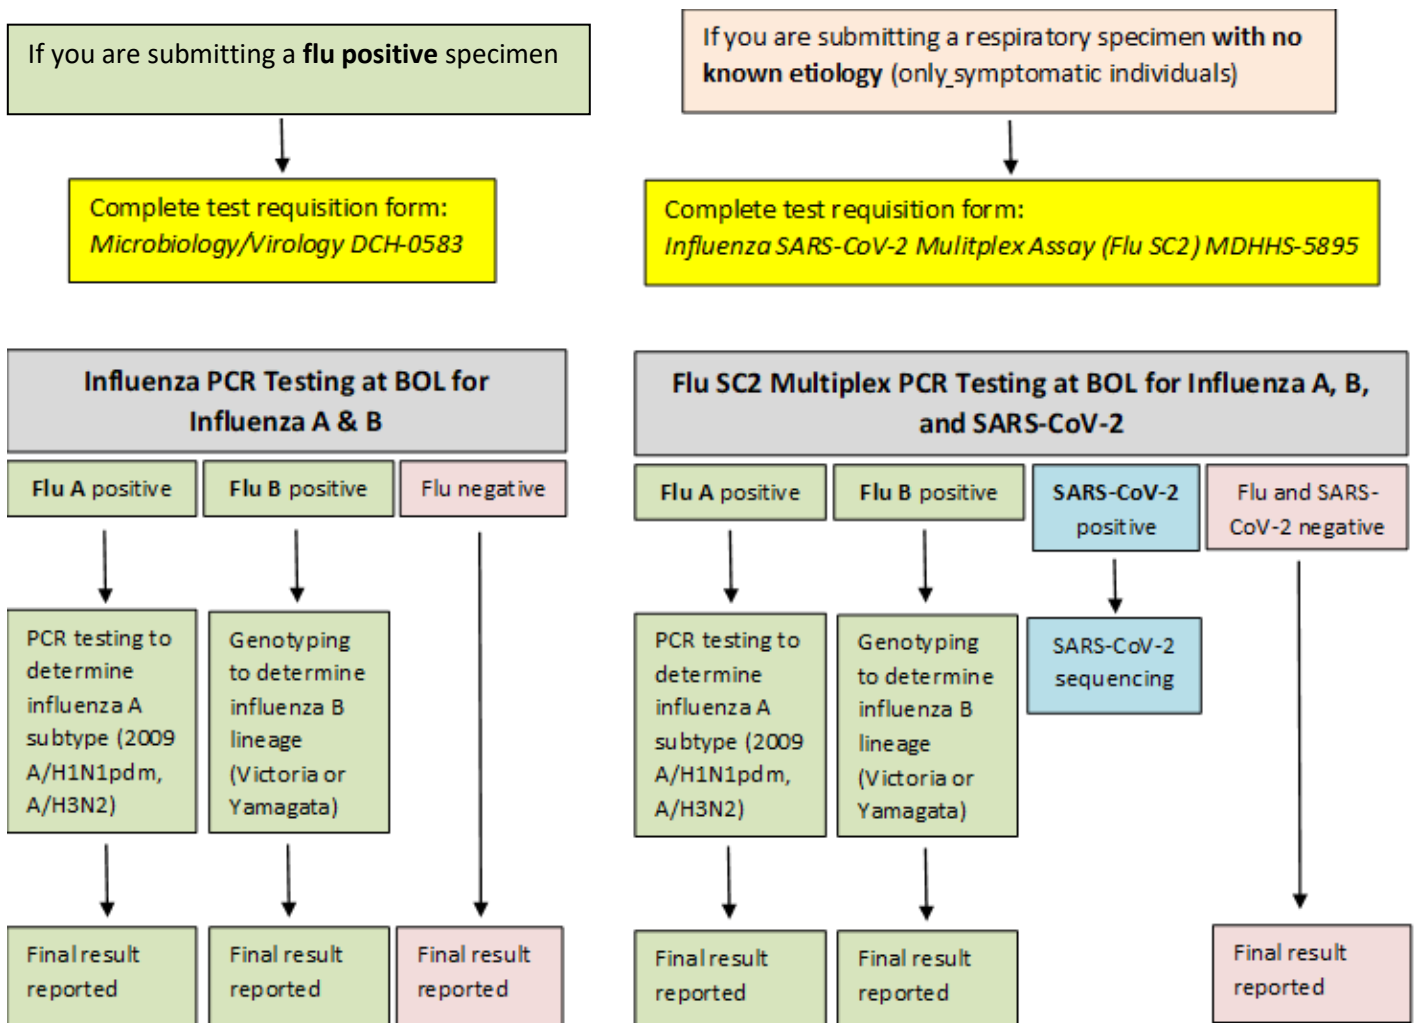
If you are submitting a **flu positive** specimen

Complete test requisition form: *Microbiology/Virology DCH-0583*

Influenza PCR Testing at BOL for Influenza A & B

**Flu A** positive

**Flu B** positive

Flu negative

PCR testing to determine influenza A subtype (2009 A/H1N1pdm, A/H3N2)

Genotyping to determine influenza B lineage (Victoria or Yamagata)

Final result reported

Final result reported

Final result reported

If you are submitting a respiratory specimen **with no known etiology** (only symptomatic individuals)

Complete test requisition form: *Influenza SARS-CoV-2 Mulitplex Assay (Flu SC2) MDHHS-5895*

Flu SC2 Multiplex PCR Testing at BOL for Influenza A, B, and SARS-CoV-2

**Flu A** positive

**Flu B** positive

**SARS-CoV-2** positive

Flu and SARS-CoV-2 negative

PCR testing to determine influenza A subtype (2009 A/H1N1pdm, A/H3N2)

Genotyping to determine influenza B lineage (Victoria or Yamagata)

SARS-CoV-2 sequencing

Final result reported

Final result reported

Final result reported